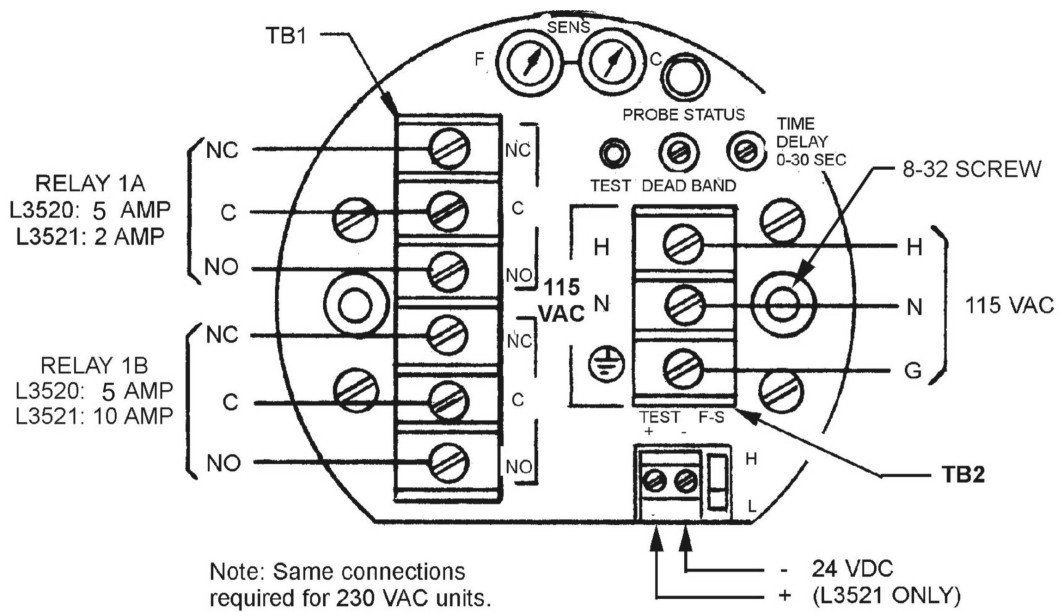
TB1

SENS

F

C

PROBE STATUS

TIME DELAY 0-30 SEC

TEST DEAD BAND

8-32 SCREW

RELAY 1A
L3520: 5 AMP
L3521: 2 AMP

NC
C
NO

NC
C
NO

115 VAC

RELAY 1B
L3520: 5 AMP
L3521: 10 AMP

NC
C
NO

NC
C
NO

H
N

H
N
G

115 VAC

TEST F-S
+ -

H
L

TB2

-
+

- 24 VDC
+ (L3521 ONLY)

Note: Same connections required for 230 VAC units.